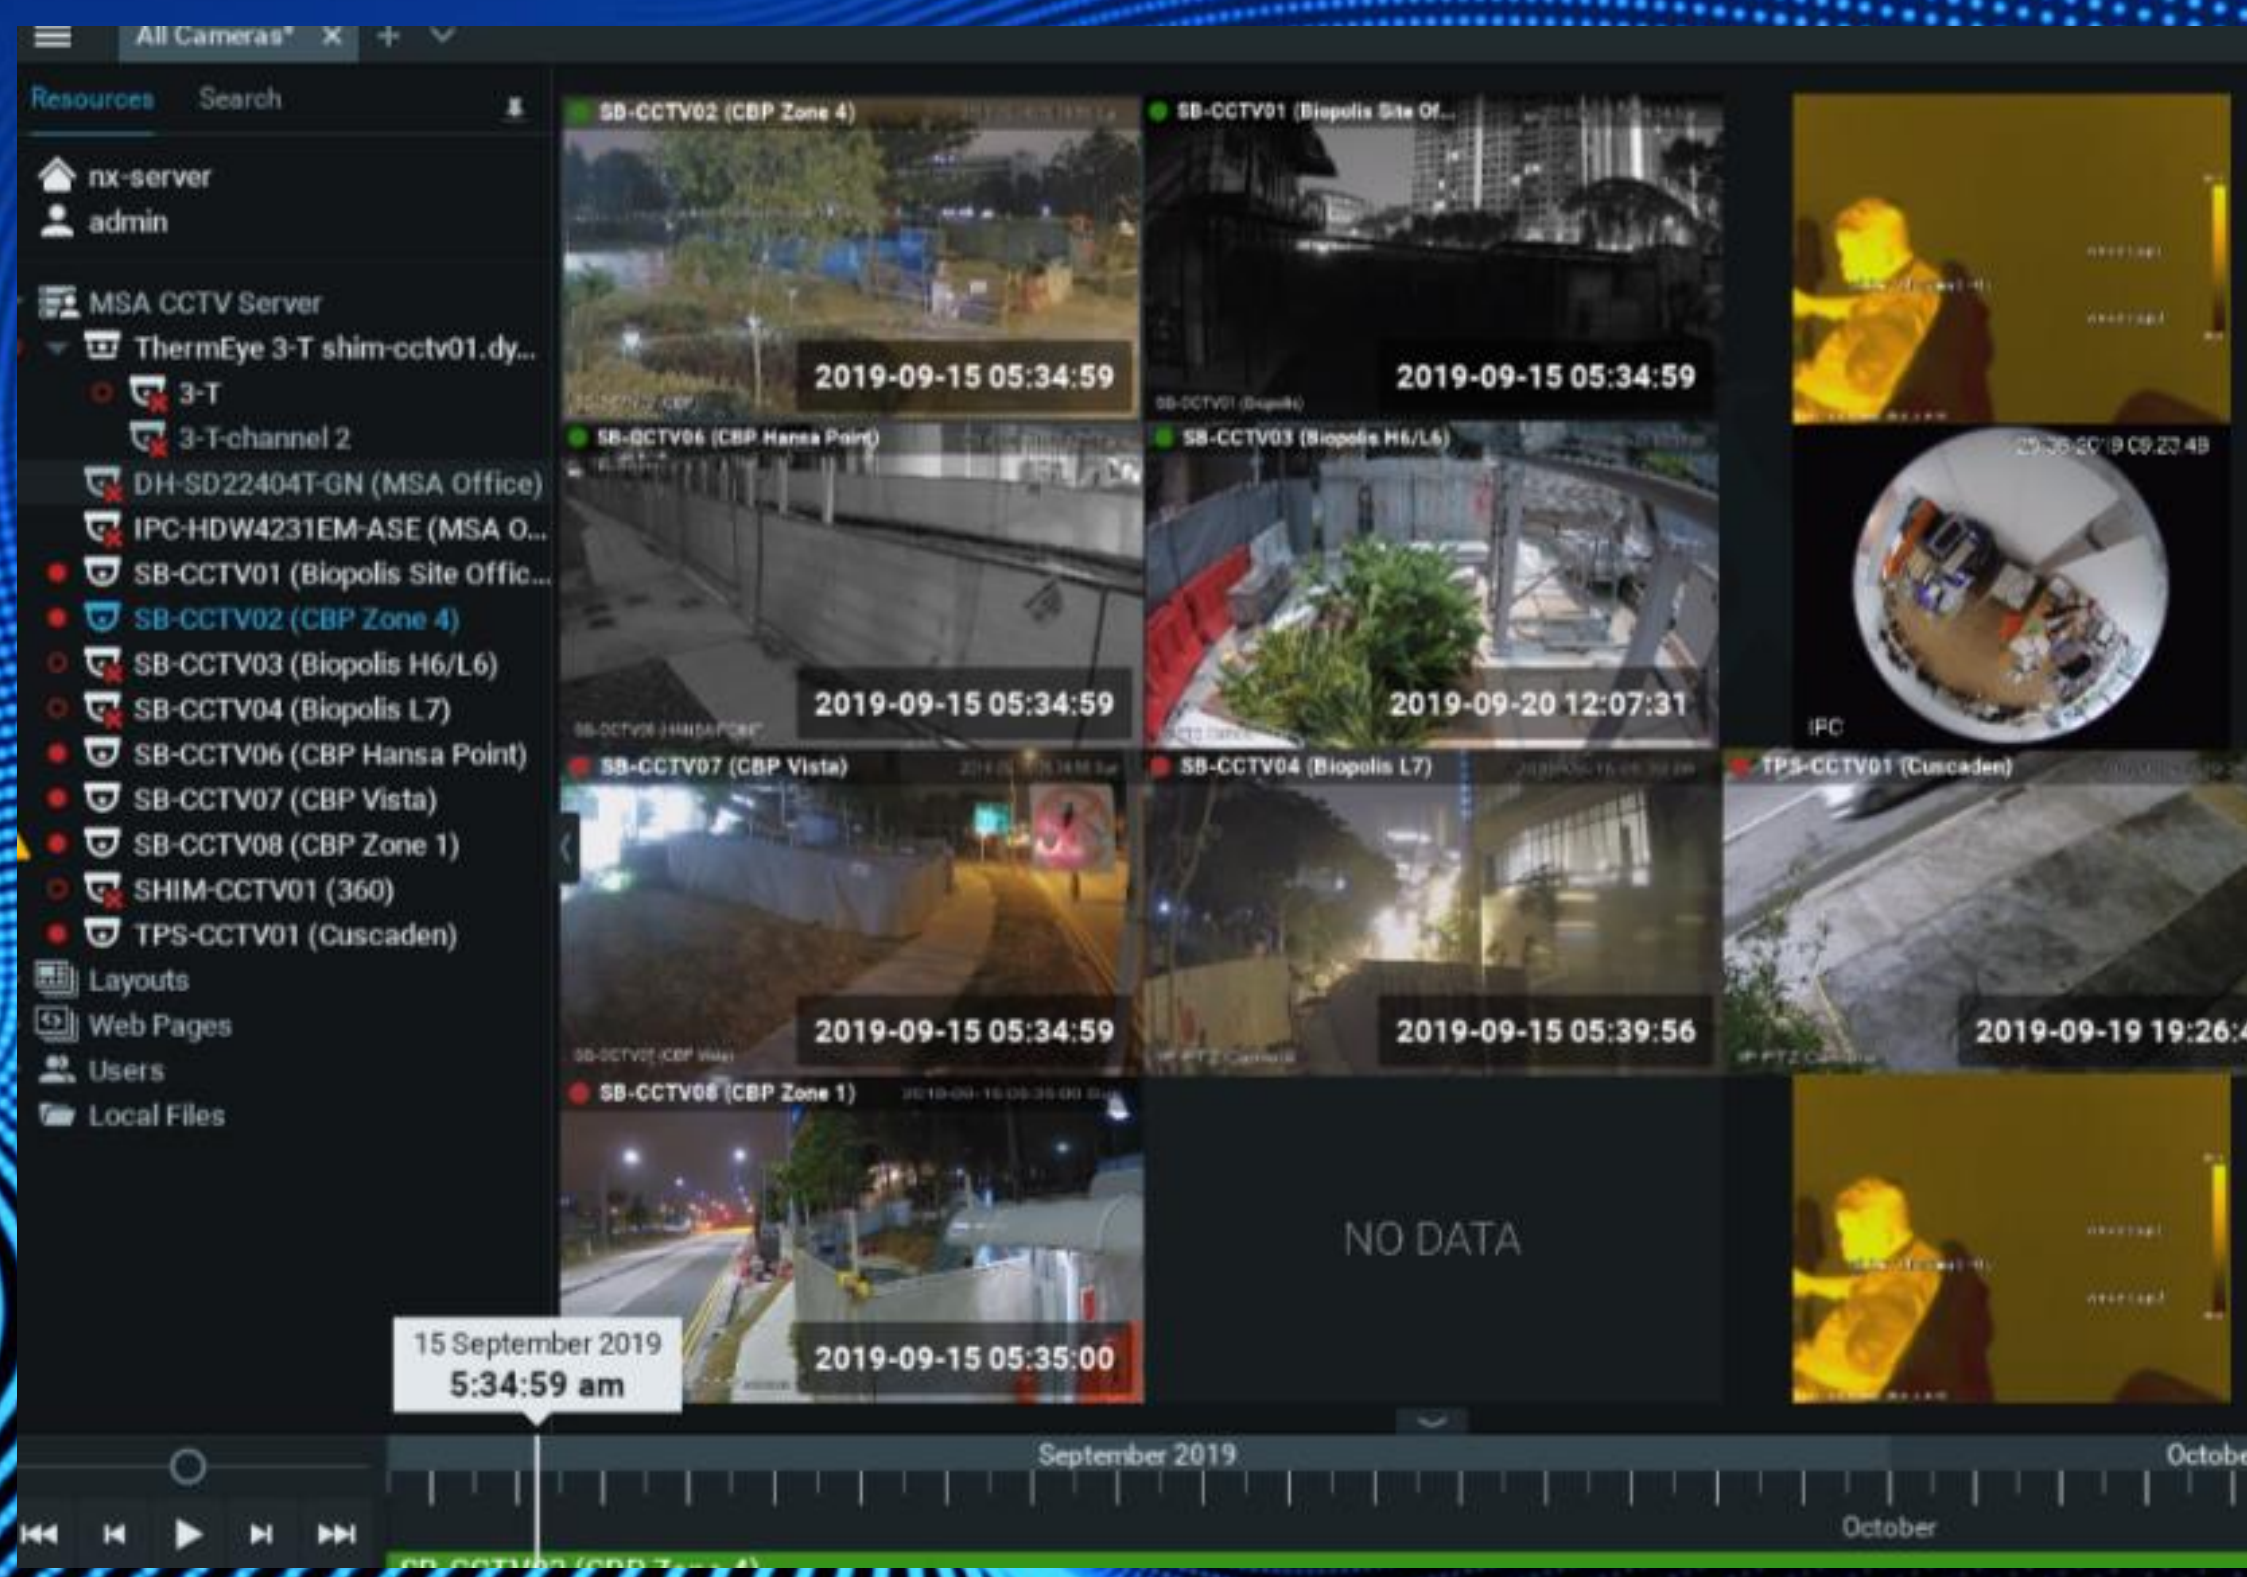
All Cameras* × + ∨

Resources Search

nx-server
admin

MSA CCTV Server
ThermEye 3-T shim-cctv01.dy...
3-T
3-T-channel 2
DH-SD22404T-GN (MSA Office)
IPC-HDW4231EM-ASE (MSA O...
SB-CCTV01 (Biopolis Site Offic...
SB-CCTV02 (CBP Zone 4)
SB-CCTV03 (Biopolis H6/L6)
SB-CCTV04 (Biopolis L7)
SB-CCTV06 (CBP Hansa Point)
SB-CCTV07 (CBP Vista)
SB-CCTV08 (CBP Zone 1)
SHIM-CCTV01 (360)
TPS-CCTV01 (Cuscaden)
Layouts
Web Pages
Users
Local Files

SB-CCTV02 (CBP Zone 4)
2019-09-15 05:34:59
SB-CCTV01 (Biopolis Site Of...
2019-09-15 05:34:59
SB-CCTV06 (CBP Hansa Point)
2019-09-15 05:34:59
SB-CCTV03 (Biopolis H6/L6)
2019-09-20 12:07:31
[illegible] 09:22:48
IPC
SB-CCTV07 (CBP Vista)
2019-09-15 05:34:59
SB-CCTV04 (Biopolis L7)
2019-09-15 05:39:56
TPS-CCTV01 (Cuscaden)
2019-09-19 19:26:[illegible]
SB-CCTV08 (CBP Zone 1)
2019-09-15 05:35:00
NO DATA

15 September 2019
5:34:59 am

September 2019
Octobe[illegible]
October